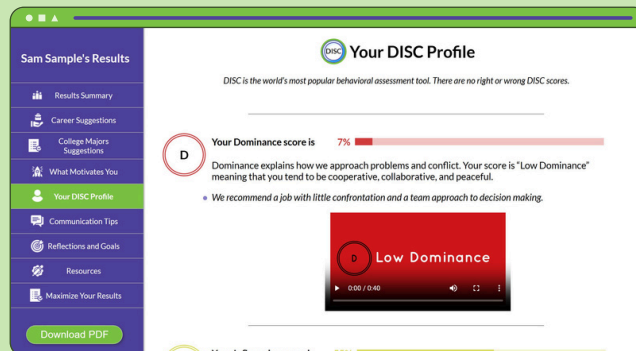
Sam Sample's Results

Results Summary

Career Suggestions

College Majors Suggestions

What Motivates You

Your DISC Profile

Communication Tips

Reflections and Goals

Resources

Maximize Your Results

Download PDF

DISC Your DISC Profile

DISC is the world's most popular behavioral assessment tool. There are no right or wrong DISC scores.

D

Your Dominance score is 7%

Dominance explains how we approach problems and conflict. Your score is "Low Dominance" meaning that you tend to be cooperative, collaborative, and peaceful.

• We recommend a job with little confrontation and a team approach to decision making.

D Low Dominance

0:00 / 0:40

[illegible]